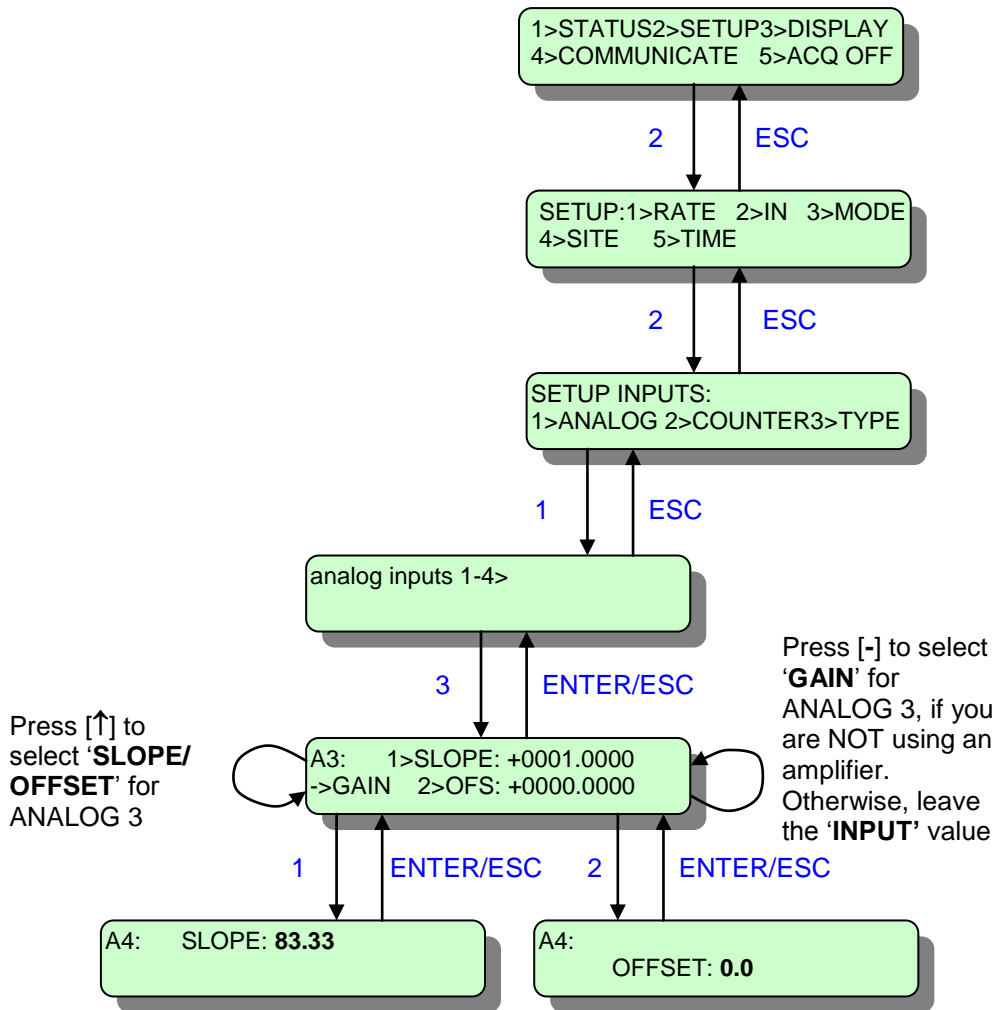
1>STATUS2>SETUP3>DISPLAY
4>COMMUNICATE 5>ACQ OFF

2

ESC

SETUP:1>RATE 2>IN 3>MODE
4>SITE 5>TIME

2

ESC

SETUP INPUTS:
1>ANALOG 2>COUNTER3>TYPE

1

ESC

analog inputs 1-4>

3

ENTER/ESC

Press [↑] to select '**SLOPE/ OFFSET**' for ANALOG 3

A3: 1>SLOPE: +0001.0000
->GAIN 2>OFS: +0000.0000

Press [-] to select '**GAIN**' for ANALOG 3, if you are NOT using an amplifier. Otherwise, leave the '**INPUT'** value

1

ENTER/ESC

2

ENTER/ESC

A4: SLOPE: **83.33**

A4:
OFFSET: **0.0**